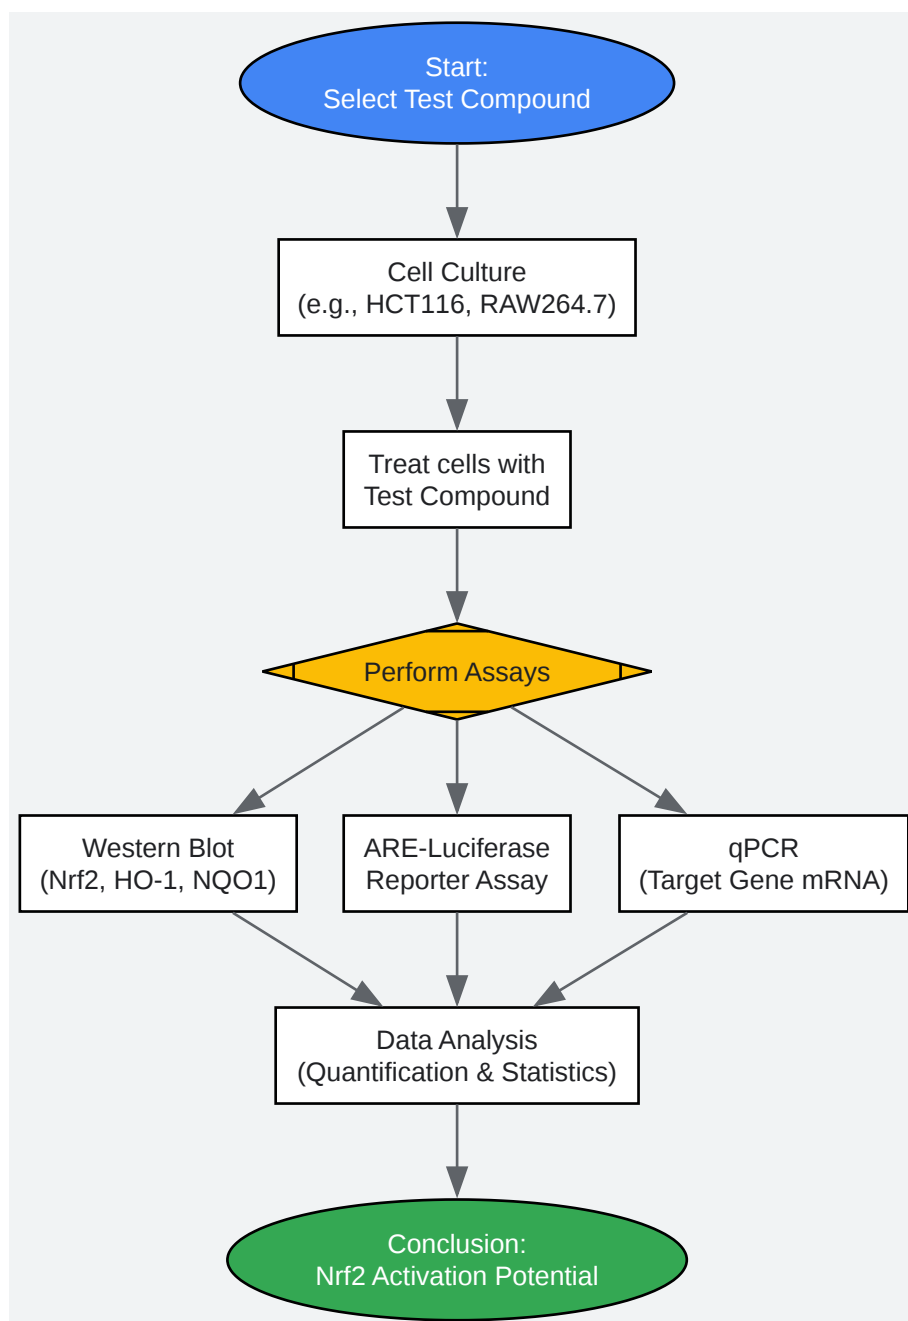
Start:
Select Test Compound

Cell Culture
(e.g., HCT116, RAW264.7)

Treat cells with
Test Compound

Perform Assays

Western Blot
(Nrf2, HO-1, NQO1)

ARE-Luciferase
Reporter Assay

qPCR
(Target Gene mRNA)

Data Analysis
(Quantification & Statistics)

Conclusion:
Nrf2 Activation Potential